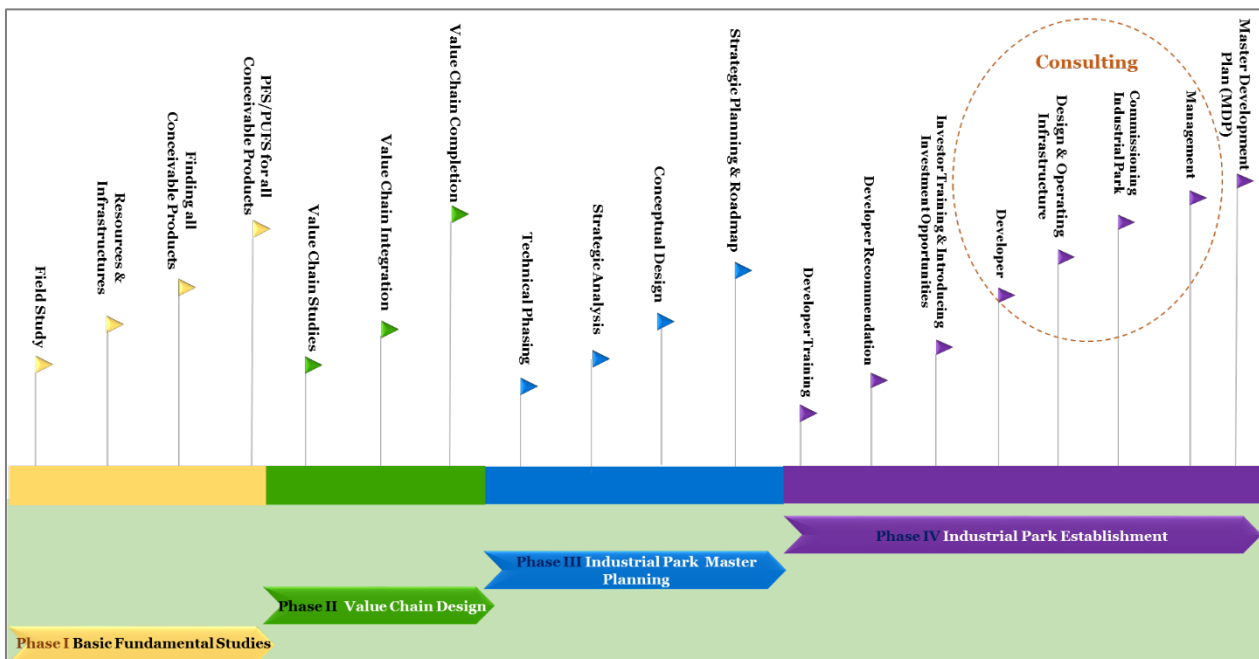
Consulting

Field Study

Resources & Infrastructures

Finding all Conceivable Products

PFS/PUFS for all Conceivable Products

Value Chain Studies

Value Chain Integration

Value Chain Completion

Technical Phasing

Strategic Analysis

Conceptual Design

Strategic Planning & Roadmap

Developer Training

Developer Recommendation

Investor Training & Introducing Investment Opportunities

Developer

Design & Operating Infrastructure

Commissioning Industrial Park

Management

Master Development Plan (MDP)

Phase IV Industrial Park Establishment

Phase III Industrial Park Master Planning

Phase II Value Chain Design

Phase I Basic Fundamental Studies